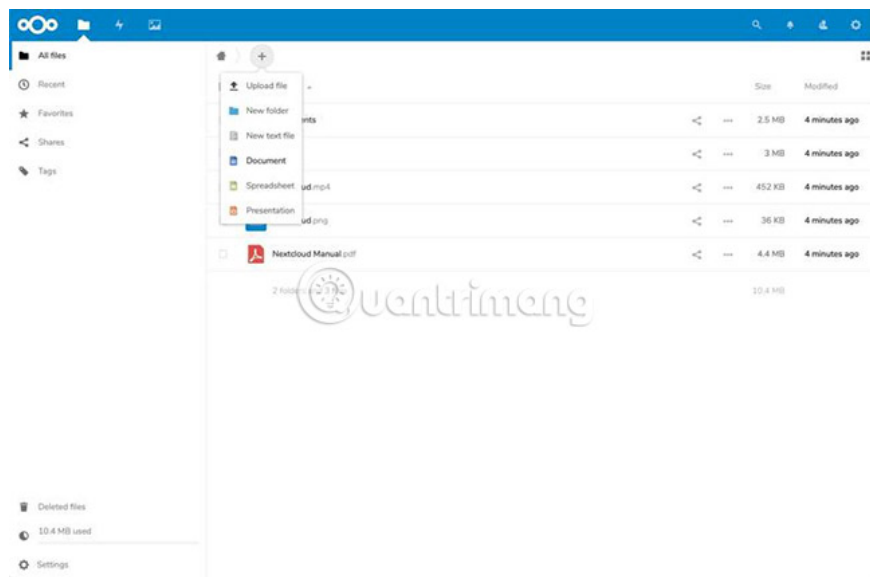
All files
Recent
Favorites
Shares
Tags

Upload file
New folder
New text file
Document
Spreadsheet
Presentation

Size
Modified

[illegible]ents
2.5 MB
4 minutes ago

3 MB
4 minutes ago

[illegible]ud.mp4
452 KB
4 minutes ago

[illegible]ud.png
36 KB
4 minutes ago

Nextcloud Manual.pdf
4.4 MB
4 minutes ago

2 folders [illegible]
10.4 MB

quantrimang

Deleted files
10.4 MB used
Settings